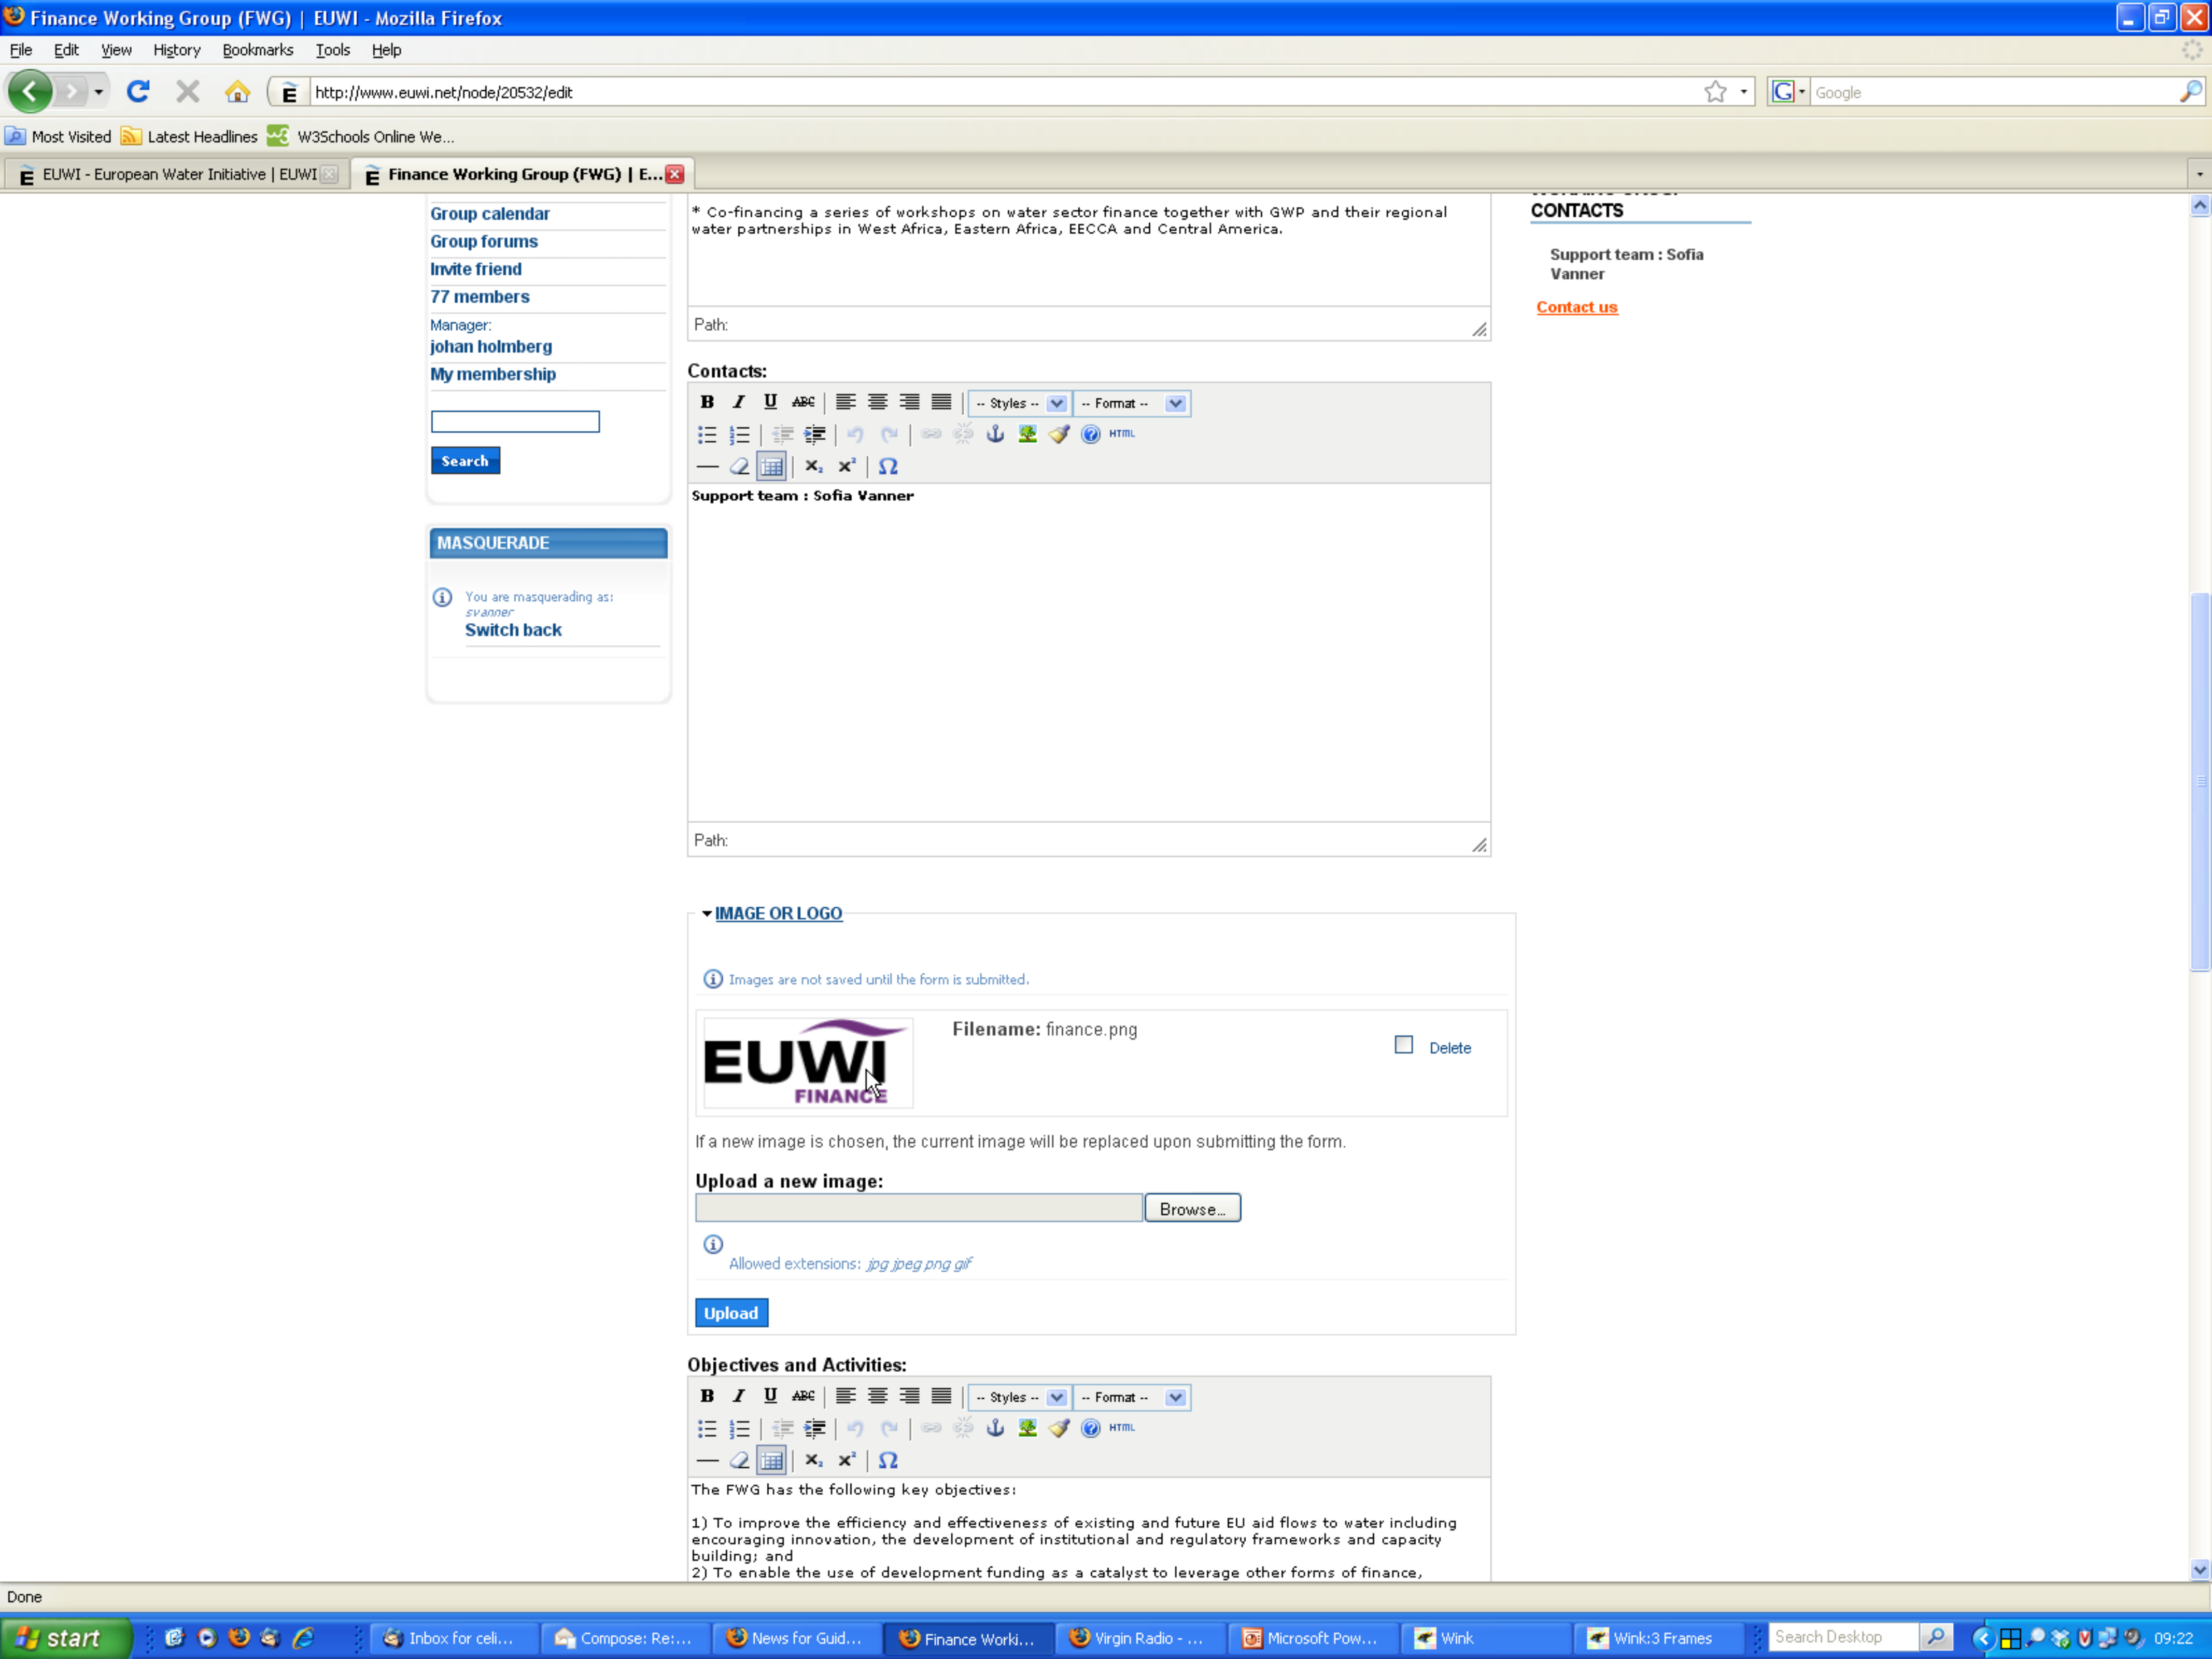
Finance Working Group (FWG) | EUWI - Mozilla Firefox

File Edit View History Bookmarks Tools Help

http://www.euwi.net/node/20532/edit

Google

Most Visited Latest Headlines W3Schools Online We...

EUWI - European Water Initiative | EUWI

Finance Working Group (FWG) | E...

Group calendar
Group forums
Invite friend
77 members
Manager:
johan holmberg
My membership

Search

MASQUERADE

You are masquerading as: svanner
Switch back

* Co-financing a series of workshops on water sector finance together with GWP and their regional water partnerships in West Africa, Eastern Africa, EECCA and Central America.

Path:

Contacts:

-- Styles -- -- Format --

HTML

Support team : Sofia Vanner

Path:

IMAGE OR LOGO

Images are not saved until the form is submitted.

EUWI FINANCE

Filename: finance.png

Delete

If a new image is chosen, the current image will be replaced upon submitting the form.

Upload a new image:

Browse...

Allowed extensions: jpg jpeg png gif

Upload

Objectives and Activities:

-- Styles -- -- Format --

HTML

The FWG has the following key objectives:

1) To improve the efficiency and effectiveness of existing and future EU aid flows to water including encouraging innovation, the development of institutional and regulatory frameworks and capacity building; and
2) To enable the use of development funding as a catalyst to leverage other forms of finance,

CONTACTS

Support team : Sofia Vanner

Contact us

Done

start Inbox for celi... Compose: Re:... News for Guid... Finance Worki... Virgin Radio - ... Microsoft Pow... Wink Wink:3 Frames Search Desktop 09:22